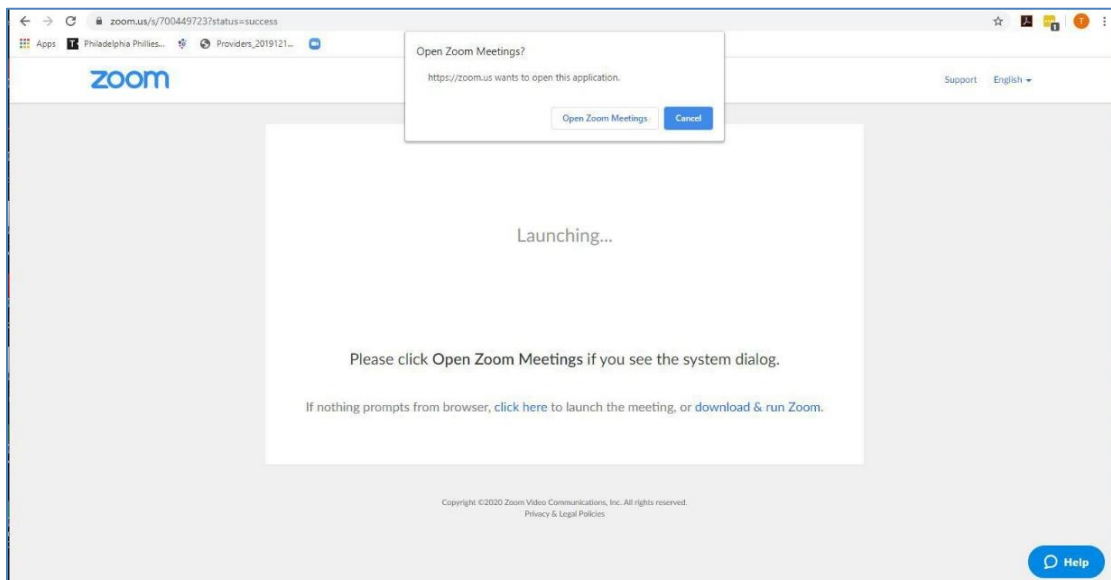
zoom.us/s/700449723?status=success

Apps Philadelphia Phillies... Providers_2019121...

Open Zoom Meetings?

https://zoom.us wants to open this application.

Open Zoom Meetings Cancel

zoom

Support English

Launching...

Please click Open Zoom Meetings if you see the system dialog.

If nothing prompts from browser, click here to launch the meeting, or download & run Zoom.

Copyright ©2020 Zoom Video Communications, Inc. All rights reserved.
Privacy & Legal Policies

Help